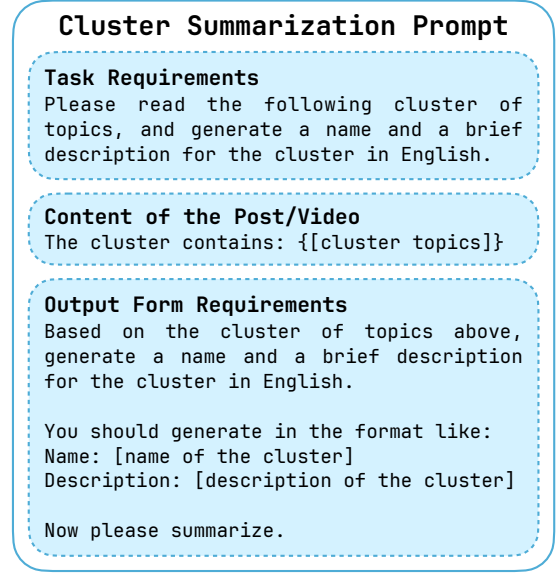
Cluster Summarization Prompt

Task Requirements
Please read the following cluster of topics, and generate a name and a brief description for the cluster in English.

Content of the Post/Video
The cluster contains: {[cluster topics]}

Output Form Requirements
Based on the cluster of topics above, generate a name and a brief description for the cluster in English.

You should generate in the format like:
Name: [name of the cluster]
Description: [description of the cluster]

Now please summarize.